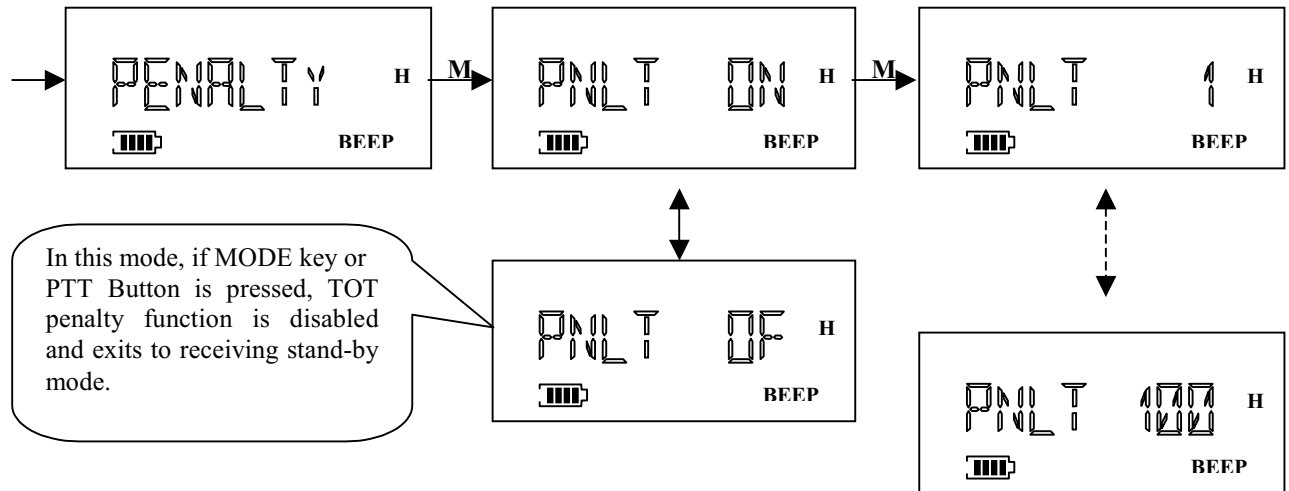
PENALTY H
BEEP

M

PNLT ON H
BEEP

M

PNLT 1 H
BEEP

In this mode, if MODE key or PTT Button is pressed, TOT penalty function is disabled and exits to receiving stand-by mode.

PNLT OF H
BEEP

PNLT 100 H
BEEP